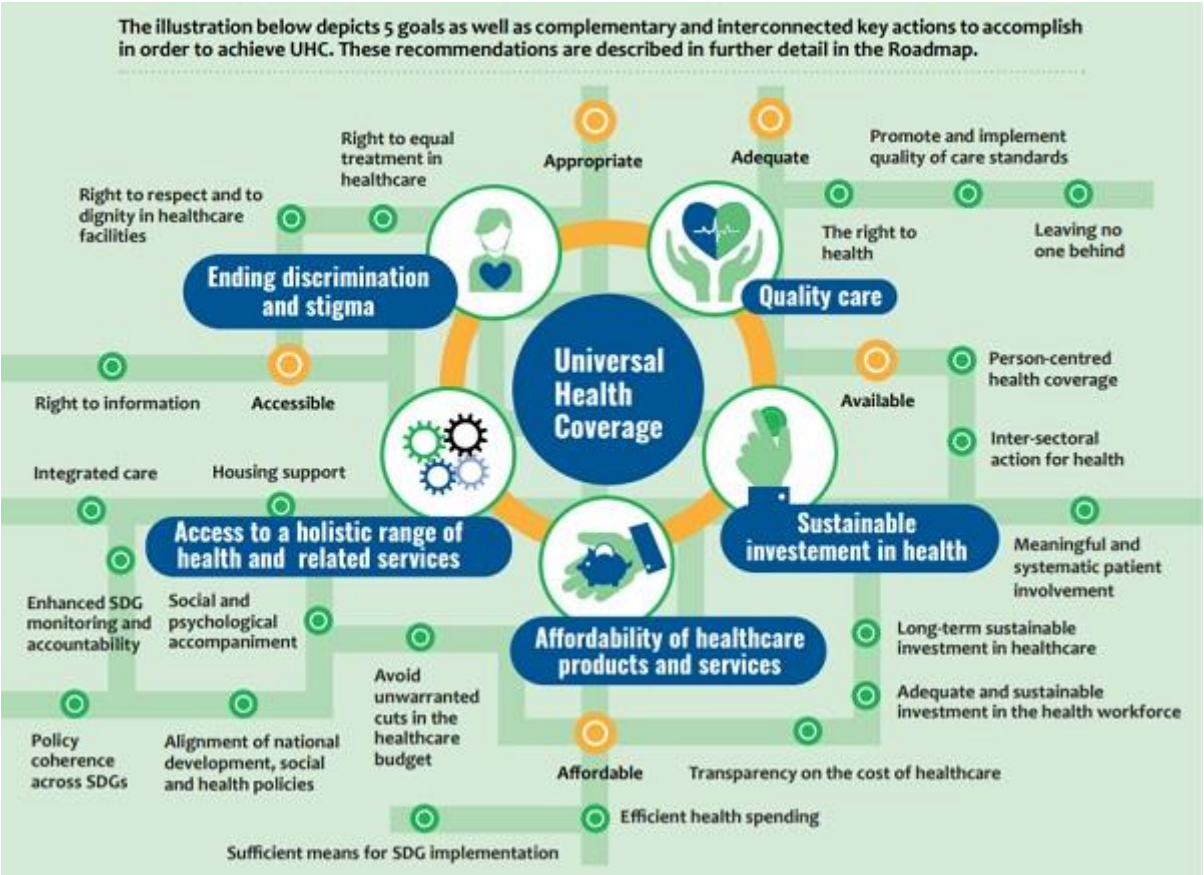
The illustration below depicts 5 goals as well as complementary and interconnected key actions to accomplish in order to achieve UHC. These recommendations are described in further detail in the Roadmap.

Right to equal treatment in healthcare

Appropriate

Adequate

Promote and implement quality of care standards

Right to respect and to dignity in healthcare facilities

The right to health

Leaving no one behind

Ending discrimination and stigma

Quality care

Universal Health Coverage

Person-centred health coverage

Right to information

Accessible

Available

Inter-sectoral action for health

Integrated care

Housing support

Access to a holistic range of health and related services

Sustainable investement in health

Meaningful and systematic patient involvement

Enhanced SDG monitoring and accountability

Social and psychological accompaniment

Affordability of healthcare products and services

Long-term sustainable investment in healthcare

Avoid unwarranted cuts in the healthcare budget

Adequate and sustainable investment in the health workforce

Policy coherence across SDGs

Alignment of national development, social and health policies

Affordable

Transparency on the cost of healthcare

Efficient health spending

Sufficient means for SDG implementation